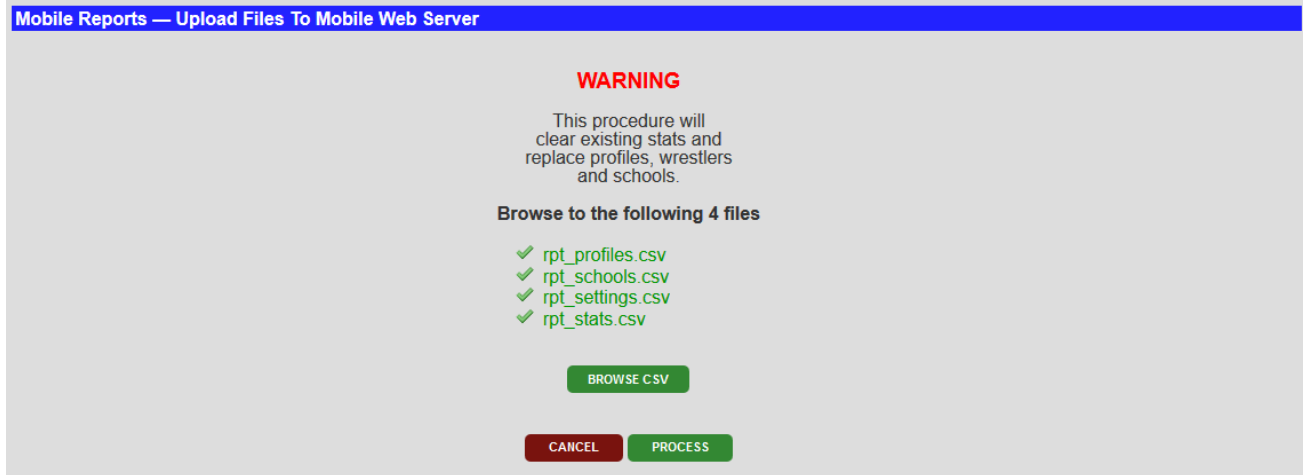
Mobile Reports — Upload Files To Mobile Web Server

WARNING

This procedure will clear existing stats and replace profiles, wrestlers and schools.

Browse to the following 4 files

rpt_profiles.csv
rpt_schools.csv
rpt_settings.csv
rpt_stats.csv

BROWSE CSV

CANCEL PROCESS